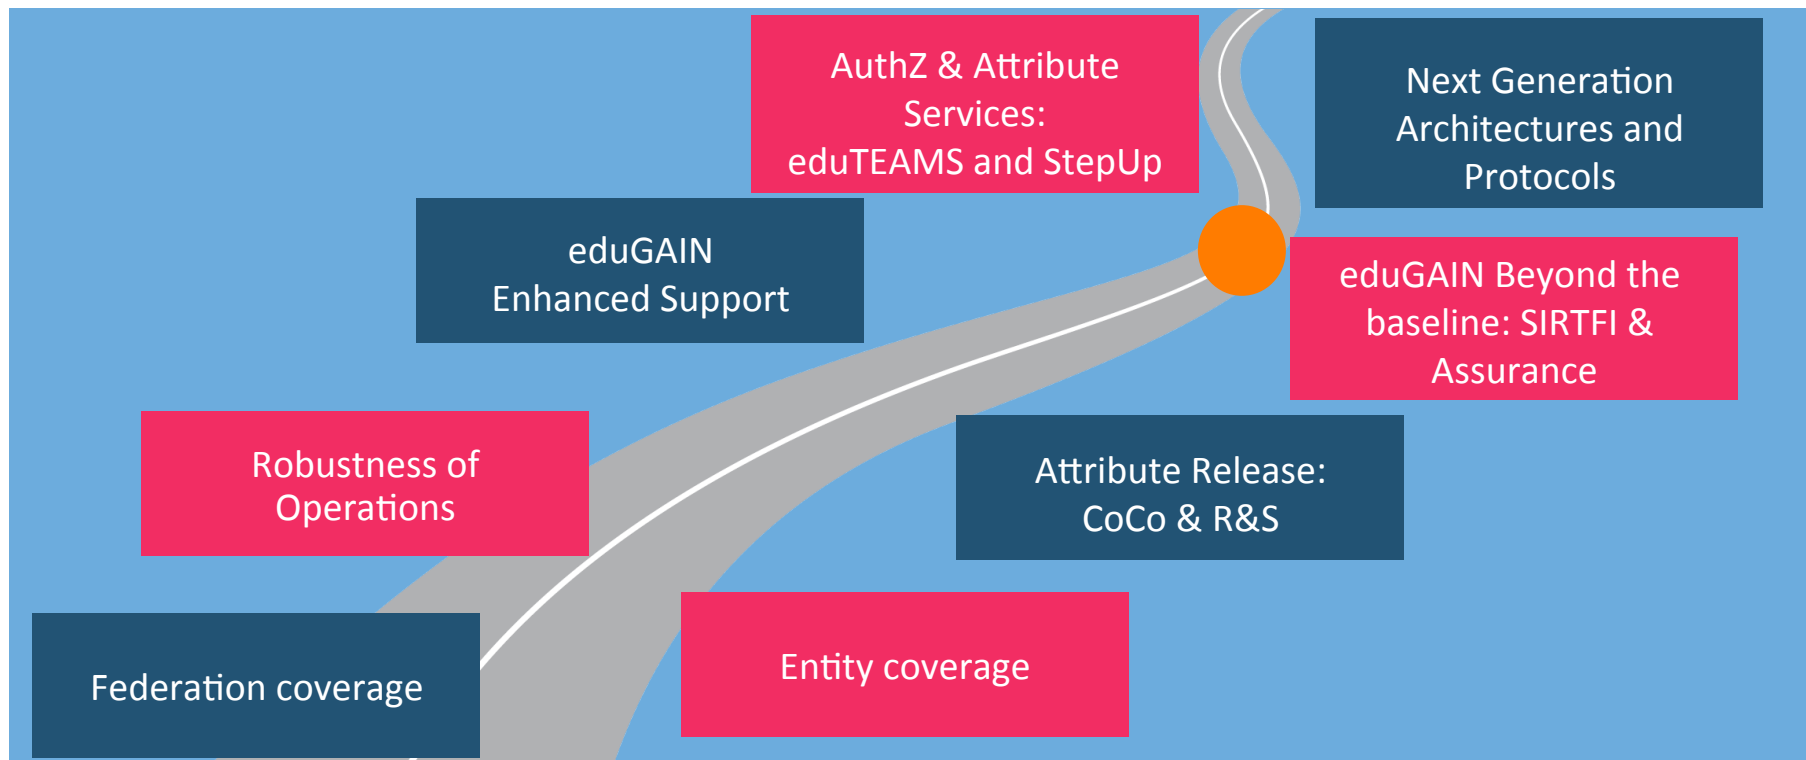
AuthZ & Attribute Services: eduTEAMS and StepUp

Next Generation Architectures and Protocols

eduGAIN Enhanced Support

eduGAIN Beyond the baseline: SIRTFI & Assurance

Robustness of Operations

Attribute Release: CoCo & R&S

Federation coverage

Entity coverage